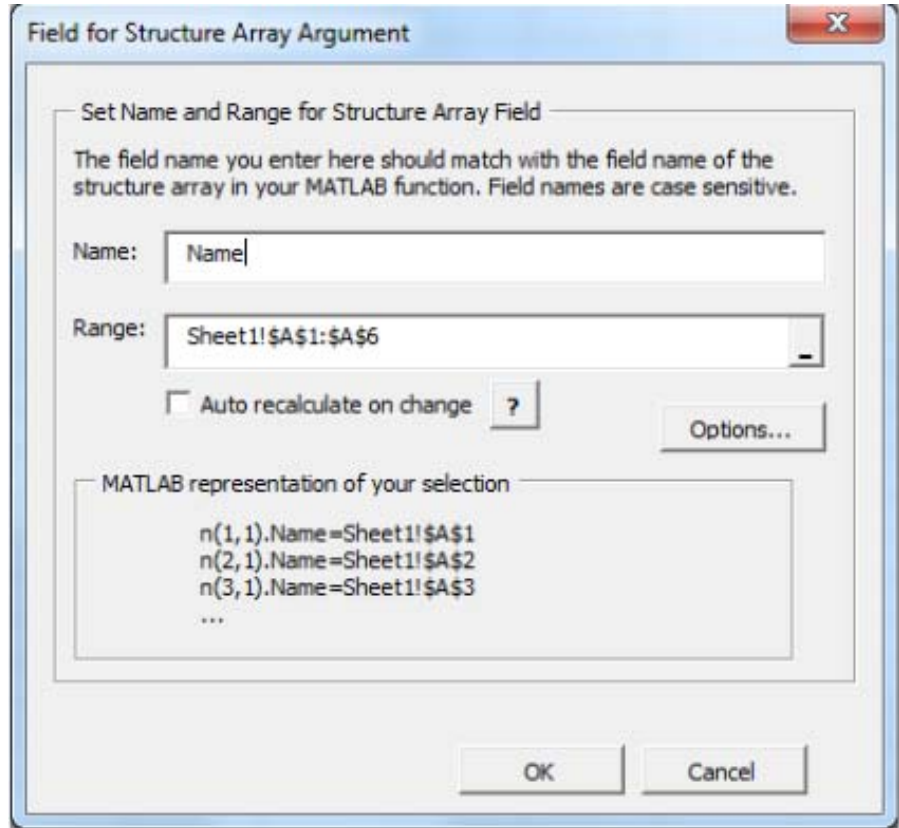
Field for Structure Array Argument

x

Set Name and Range for Structure Array Field

The field name you enter here should match with the field name of the structure array in your MATLAB function. Field names are case sensitive.

Name: Name

Range: Sheet1!$A$1:$A$6

Auto recalculate on change ?

Options...

MATLAB representation of your selection

n(1,1).Name=Sheet1!$A$1
n(2,1).Name=Sheet1!$A$2
n(3,1).Name=Sheet1!$A$3
...

OK Cancel